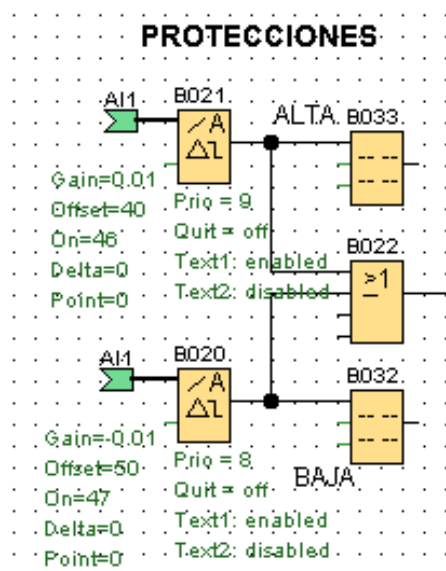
PROTECCIONES

AI1
B021
ALTA
B033
Gain=0.01
Offset=40
On=46
Delta=0
Point=0
Prio = 9
Quit = off
Text1: enabled
Text2: disabled
B022
≥1

AI1
B020
B032
Gain=-0.01
Offset=50
On=47
Delta=0
Point=0
Prio = 8
Quit = off
Text1: enabled
Text2: disabled
BAJA